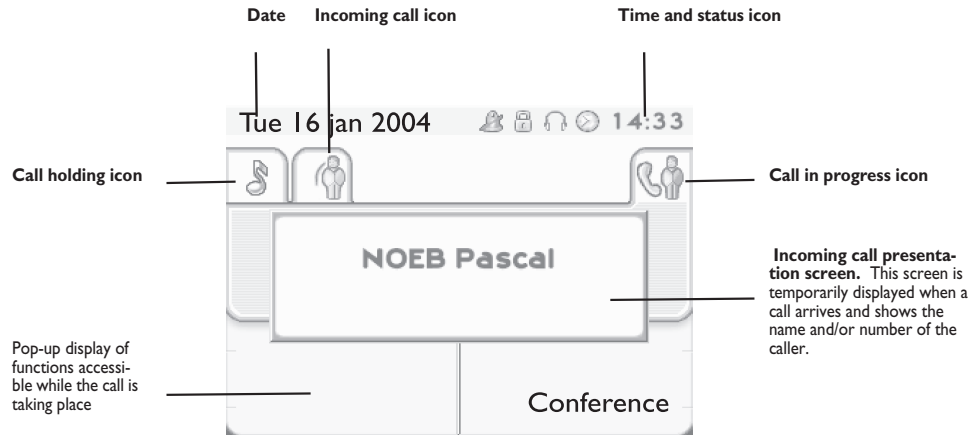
Date

Incoming call icon

Time and status icon

Tue 16 jan 2004

14:33

Call holding icon

Call in progress icon

NOEB Pascal

**Incoming call presentation screen.** This screen is temporarily displayed when a call arrives and shows the name and/or number of the caller.

Pop-up display of functions accessible while the call is taking place

Conference